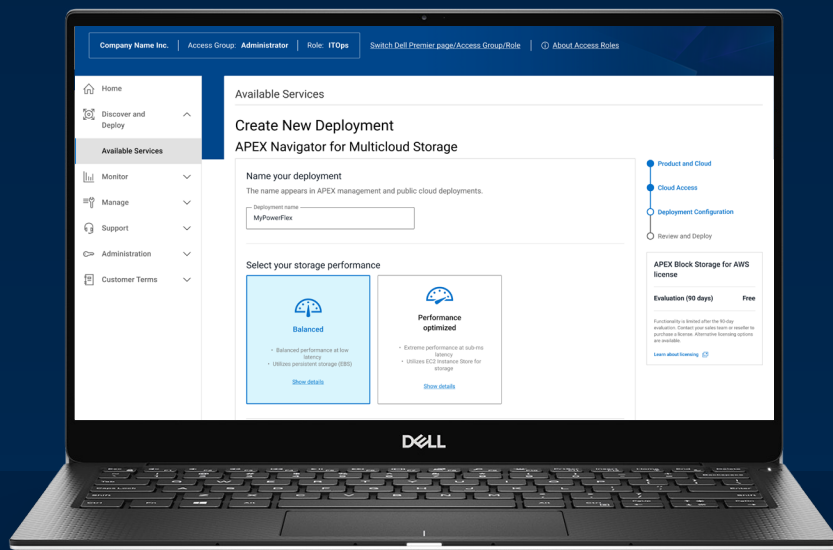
Company Name Inc. | Access Group: Administrator | Role: ITOps | Switch Dell Premier page/Access Group/Role | ⓘ About Access Roles

Home
Discover and Deploy
Available Services
Monitor
Manage
Support
Administration
Customer Terms

Available Services

Create New Deployment
APEX Navigator for Multicloud Storage

Name your deployment
The name appears in APEX management and public cloud deployments.

Deployment name
MyPowerFlex

Select your storage performance

Balanced
• Balanced performance at low latency
• Utilizes persistent storage (EBS)
Show details

Performance optimized
• Extreme performance at sub-ms latency
• Utilizes EC2 Instance Store for storage
Show details

Product and Cloud
Cloud Access
Deployment Configuration
Review and Deploy

APEX Block Storage for AWS license

Evaluation (90 days) Free

Functionality is limited after the 90-day evaluation. Contact your sales team or reseller to purchase a license. Alternative licensing options are available.

Learn about licensing

DELL